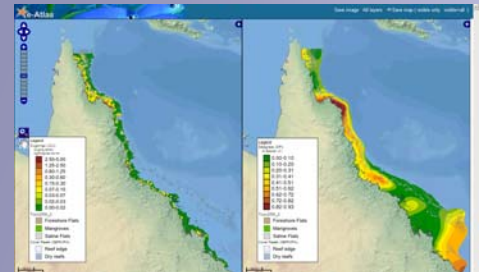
e-Atlas

Save image | All layers | Save map | visible only | collect all |

Legend
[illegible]
2.50-5.00
1.25-2.50
0.60-1.25
0.30-0.60
0.15-0.30
0.07-0.15
0.04-0.07
0.02-0.04
0.00-0.02
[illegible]
Foreshore Flats
Mangroves
Saline Flats
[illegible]
Reef edge
Dry reefs

Legend
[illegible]
0.00-0.10
0.10-0.20
0.20-0.31
0.31-0.41
0.41-0.51
0.51-0.61
0.61-0.72
0.72-0.82
0.82-0.92
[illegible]
Foreshore Flats
Mangroves
Saline Flats
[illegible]
Reef edge
Dry reefs